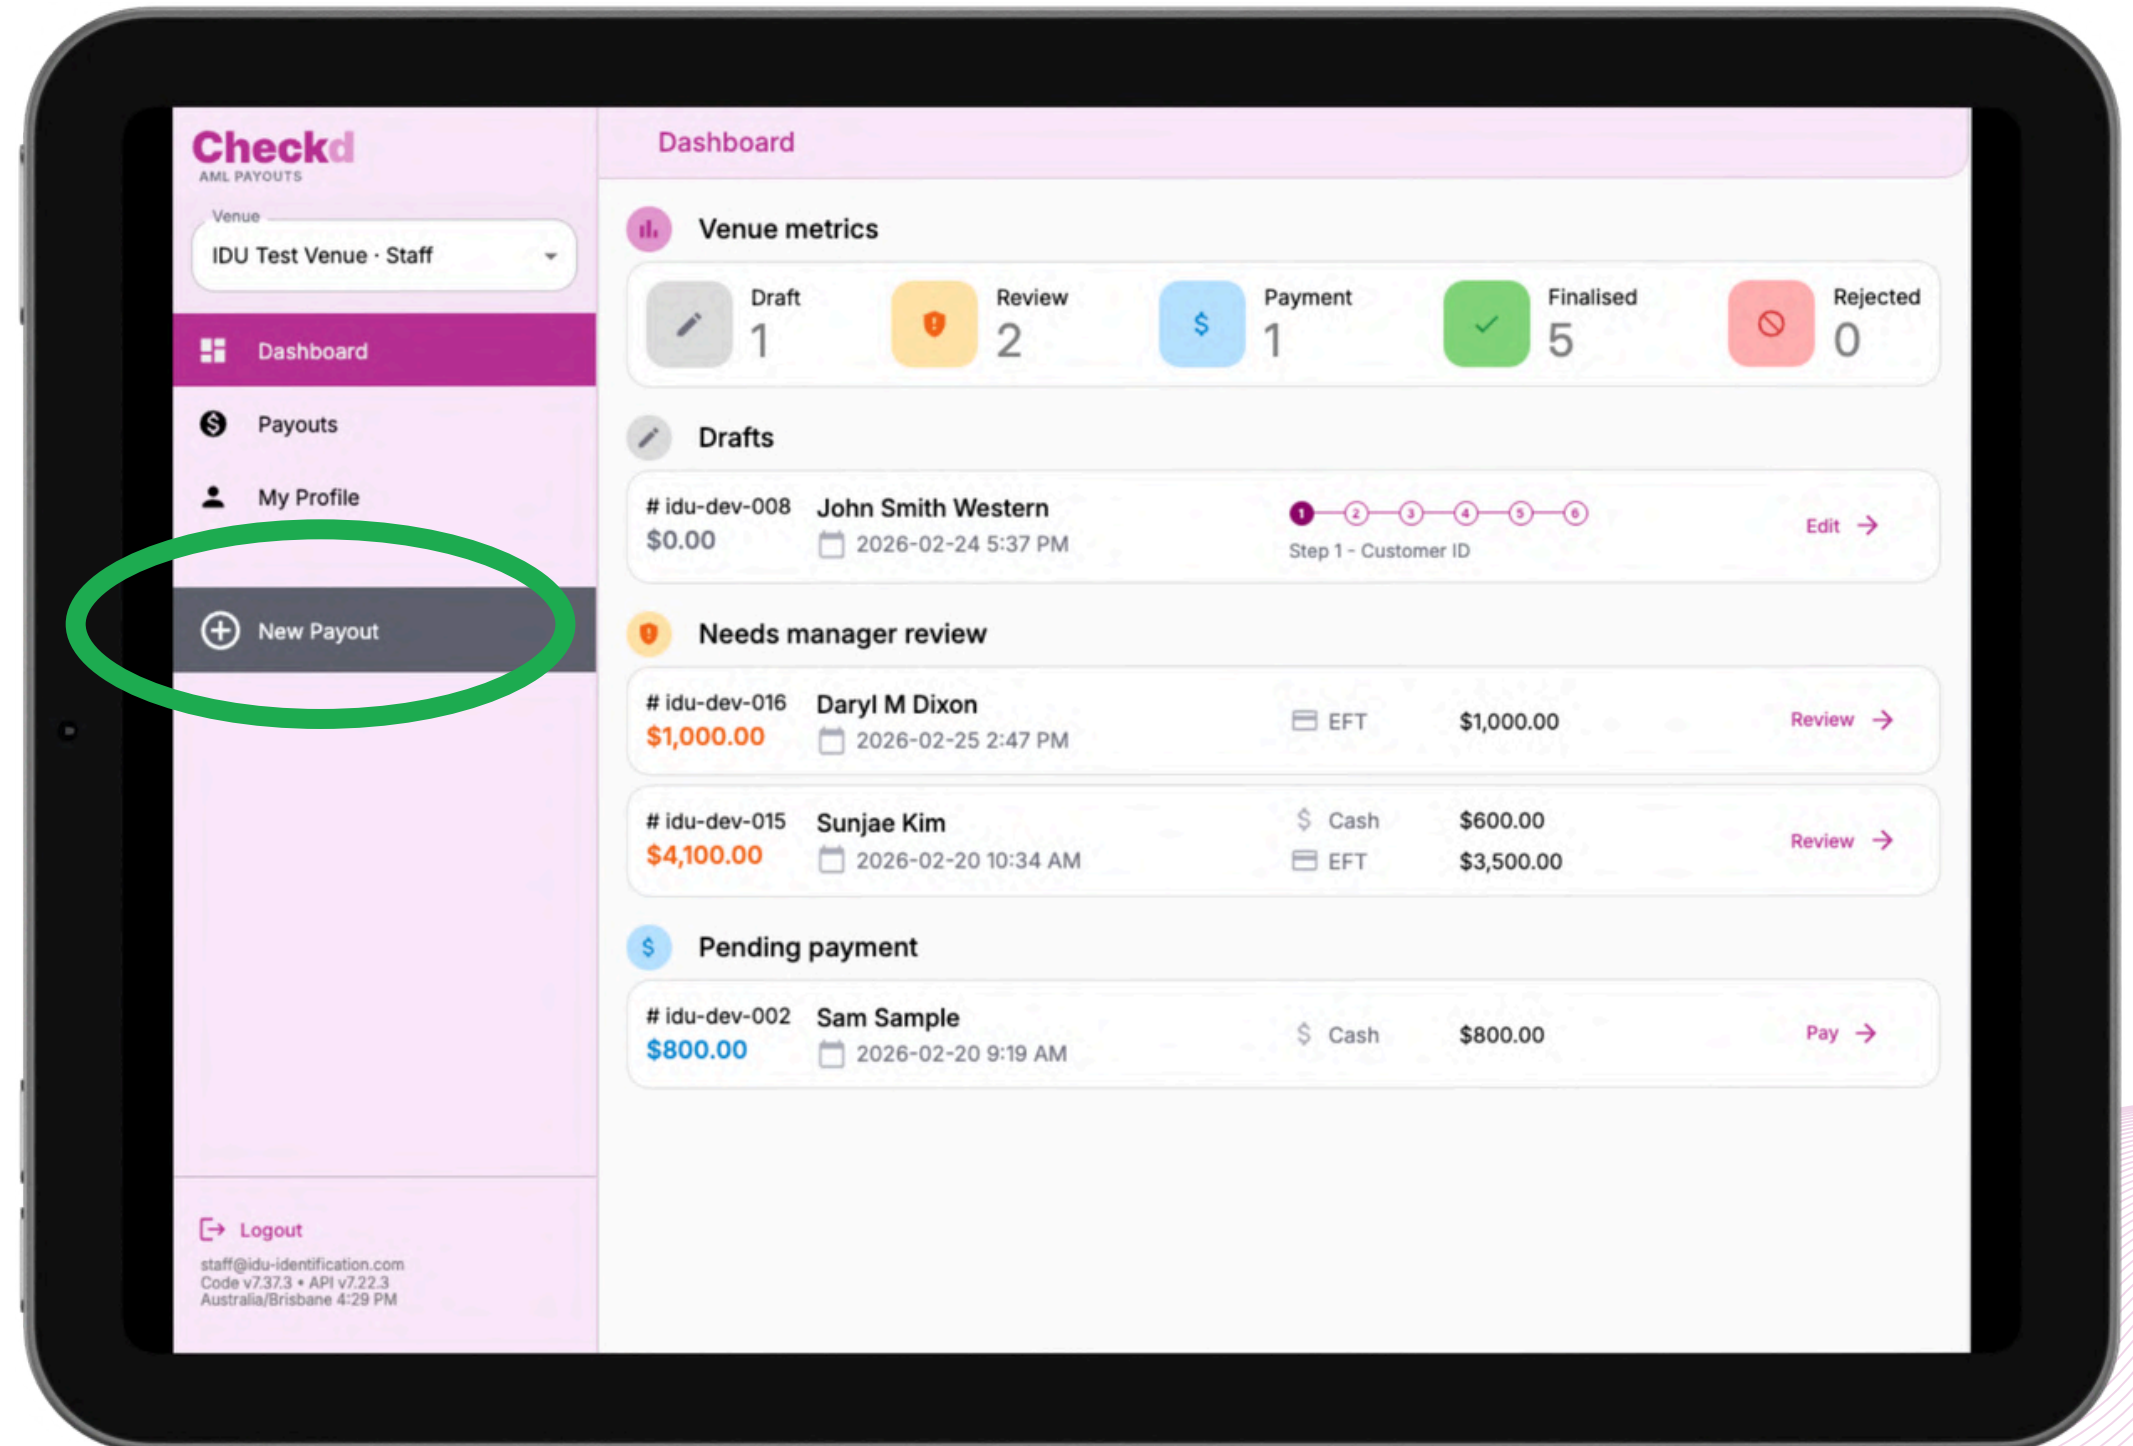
Checkd
AML PAYOUTS

Venue
IDU Test Venue · Staff

Dashboard
Payouts
My Profile
New Payout

Logout
staff@idu-identification.com
Code v7.37.3 • API v7.22.3
Australia/Brisbane 4:29 PM

Dashboard

Venue metrics

| Draft | Review | Payment | Finalised | Rejected |
|---|---|---|---|---|
| 1 | 2 | 1 | 5 | 0 |

Drafts

# idu-dev-008 $0.00 John Smith Western 2026-02-24 5:37 PM 1 2 3 4 5 6 Step 1 - Customer ID Edit

Needs manager review

# idu-dev-016 $1,000.00 Daryl M Dixon 2026-02-25 2:47 PM EFT $1,000.00 Review

# idu-dev-015 $4,100.00 Sunjae Kim 2026-02-20 10:34 AM Cash $600.00 EFT $3,500.00 Review

Pending payment

# idu-dev-002 $800.00 Sam Sample 2026-02-20 9:19 AM Cash $800.00 Pay